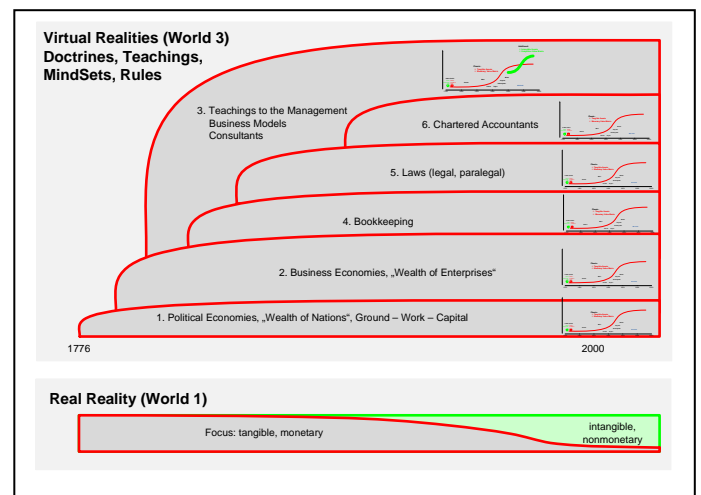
Virtual Realities (World 3)
Doctrines, Teachings, MindSets, Rules

3. Teachings to the Management
Business Models
Consultants

6. Chartered Accountants

5. Laws (legal, paralegal)

4. Bookkeeping

2. Business Economies, „Wealth of Enterprises“

1. Political Economies, „Wealth of Nations“, Ground – Work – Capital

1776

2000

Real Reality (World 1)

Focus: tangible, monetary

intangible, nonmonetary